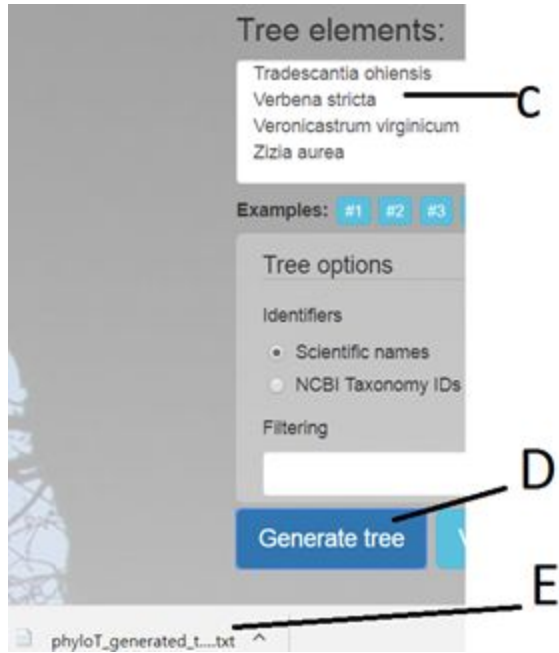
Tree elements:

Tradescantia ohiensis
Verbena stricta
Veronicastrum virginicum
Zizia aurea

C

Examples: #1 #2 #3

Tree options

Identifiers

Scientific names

NCBI Taxonomy IDs

Filtering

D

Generate tree

E

phyloT_generated_t....txt ^